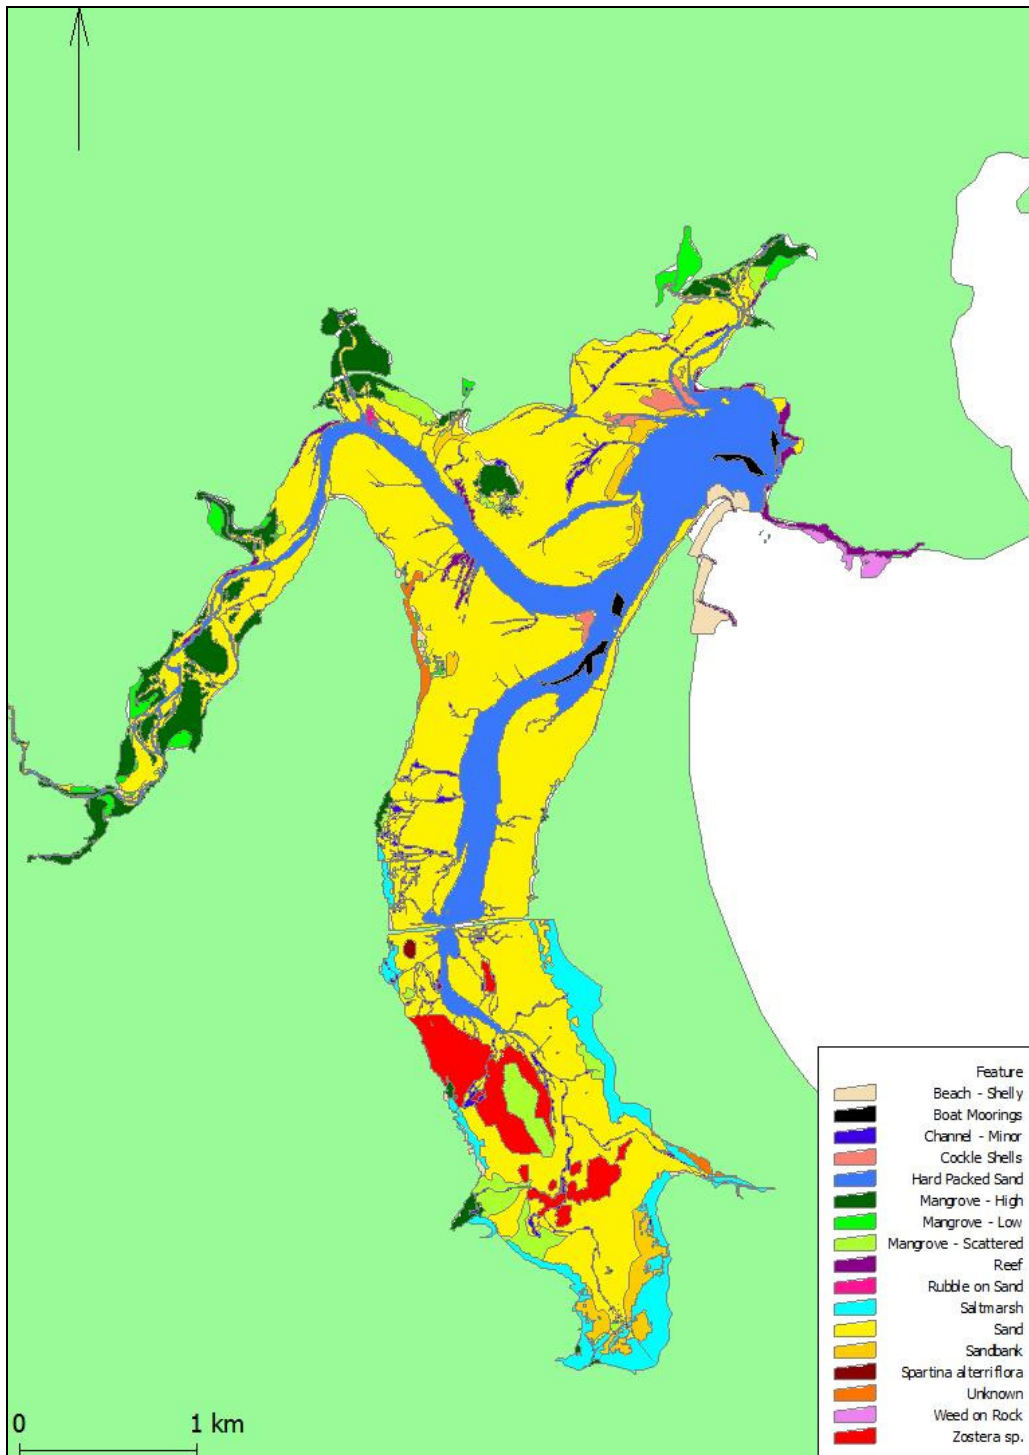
Feature
Beach - Shelly
Boat Moorings
Channel - Minor
Cockle Shells
Hard Packed Sand
Mangrove - High
Mangrove - Low
Mangrove - Scattered
Reef
Rubble on Sand
Saltmarsh
Sand
Sandbank
Spartina alterriflora
Unknown
Weed on Rock
Zostera sp.

0
1 km